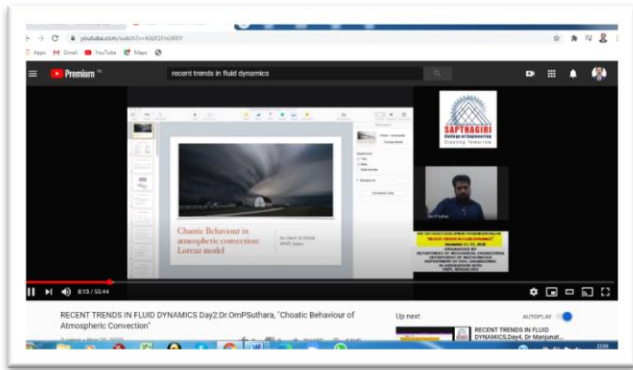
youtube.com/watch?v=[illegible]

Apps Gmail YouTube Maps

Premium

recent trends in fluid dynamics

Chaotic Behaviour in atmospheric convection: Lorenz model

SAPTHAGIRI College of Engineering

"RECENT TRENDS IN FLUID DYNAMICS"

8:13 / 55:44

AUTOPLAY

RECENT TRENDS IN FLUID DYNAMICS Day2:Dr.OmPSuthara, "Choatic Behaviour of Atmospheric Convection"

Up next

RECENT TRENDS IN FLUID DYNAMICS,Day4, Dr Manjunat...